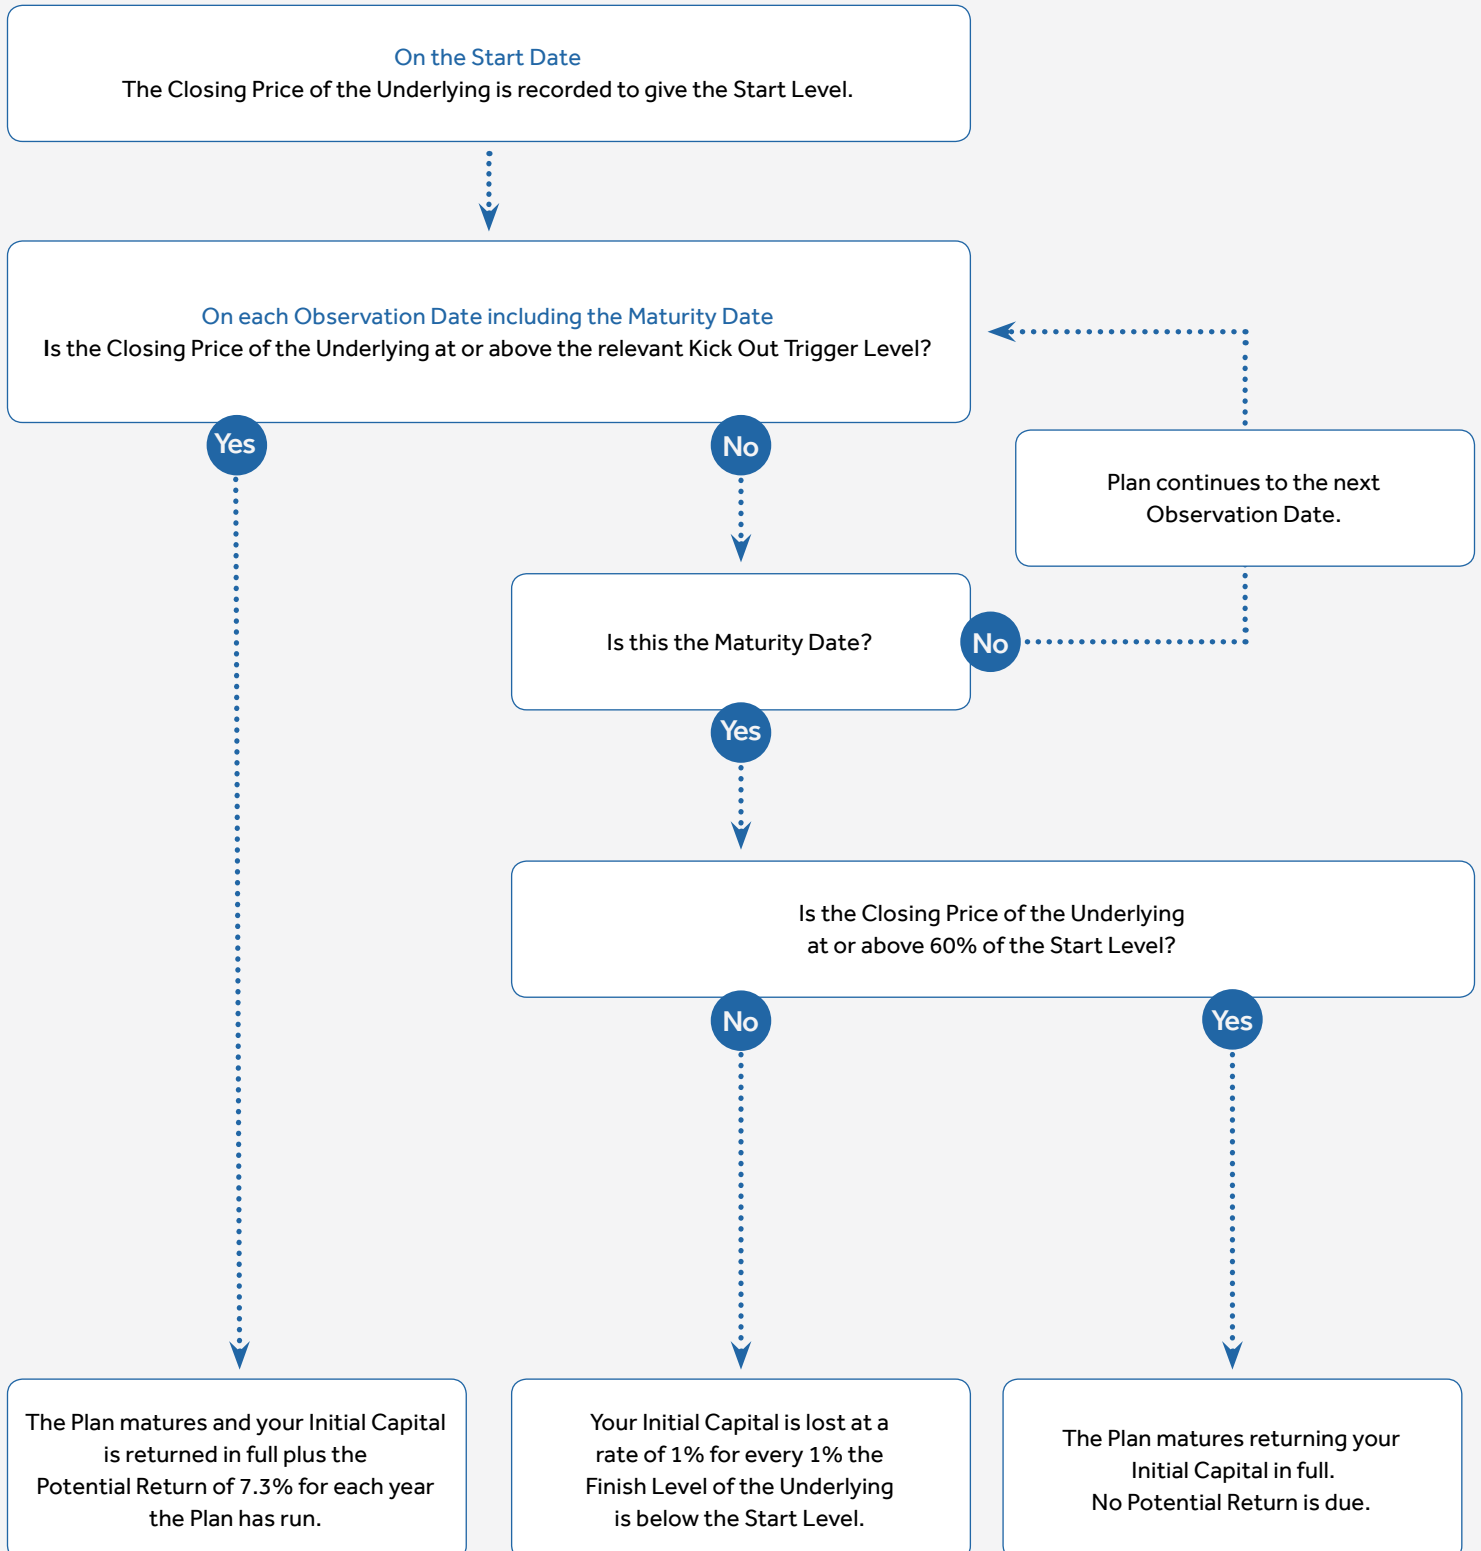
On the Start Date
The Closing Price of the Underlying is recorded to give the Start Level.

On each Observation Date including the Maturity Date
Is the Closing Price of the Underlying at or above the relevant Kick Out Trigger Level?

Yes

No

Plan continues to the next Observation Date.

Is this the Maturity Date?

No

Yes

Is the Closing Price of the Underlying at or above 60% of the Start Level?

No

Yes

The Plan matures and your Initial Capital is returned in full plus the Potential Return of 7.3% for each year the Plan has run.

Your Initial Capital is lost at a rate of 1% for every 1% the Finish Level of the Underlying is below the Start Level.

The Plan matures returning your Initial Capital in full.
No Potential Return is due.